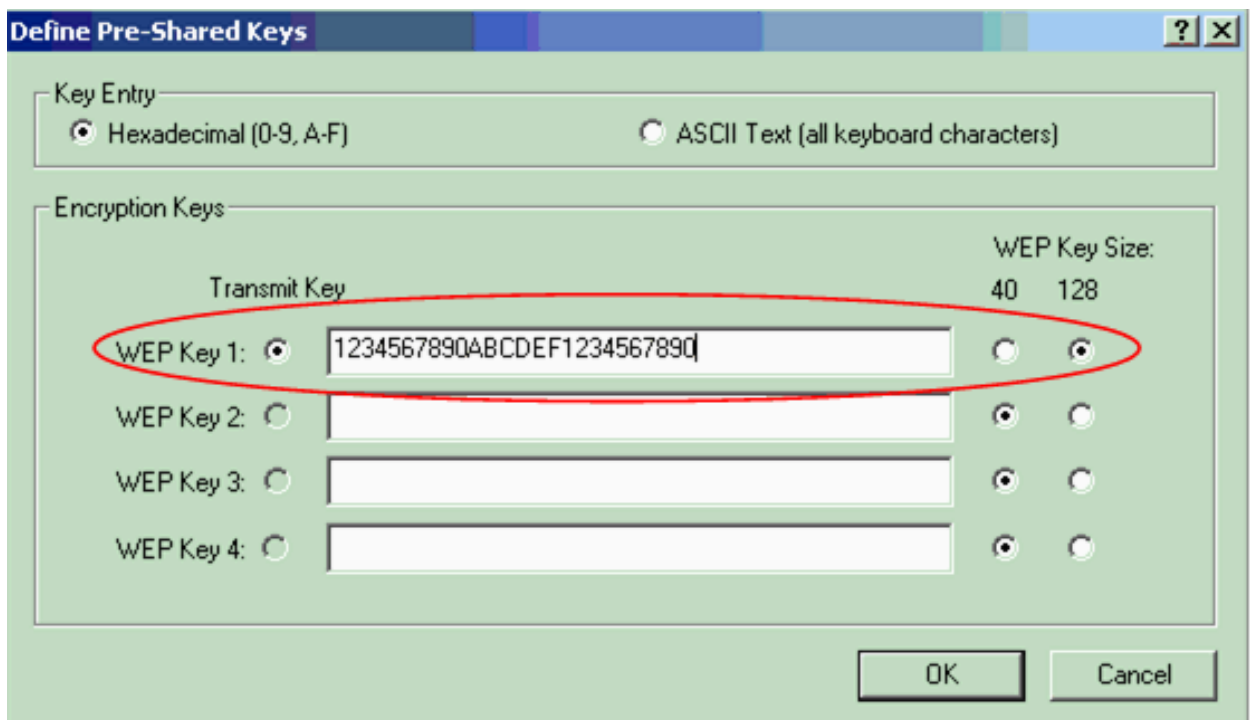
Define Pre-Shared Keys

?
X

Key Entry

Hexadecimal (0-9, A-F)

ASCII Text (all keyboard characters)

Encryption Keys

WEP Key Size:

Transmit Key

40
128

WEP Key 1:
1234567890ABCDEF1234567890

WEP Key 2:

WEP Key 3:

WEP Key 4:

OK

Cancel